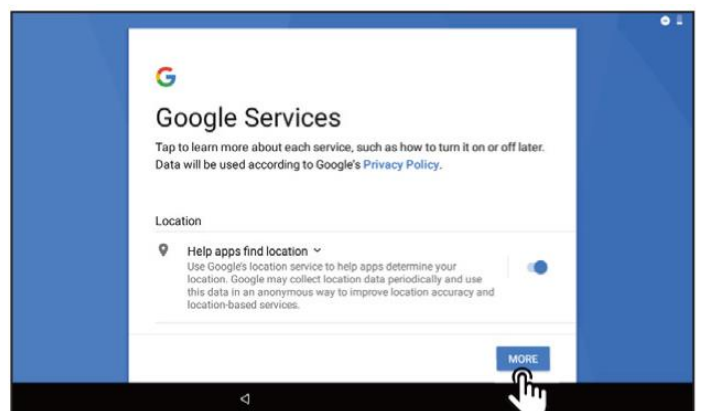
G

Google Services

Tap to learn more about each service, such as how to turn it on or off later. Data will be used according to Google's Privacy Policy.

Location

Help apps find location

Use Google's location service to help apps determine your location. Google may collect location data periodically and use this data in an anonymous way to improve location accuracy and location-based services.

MORE